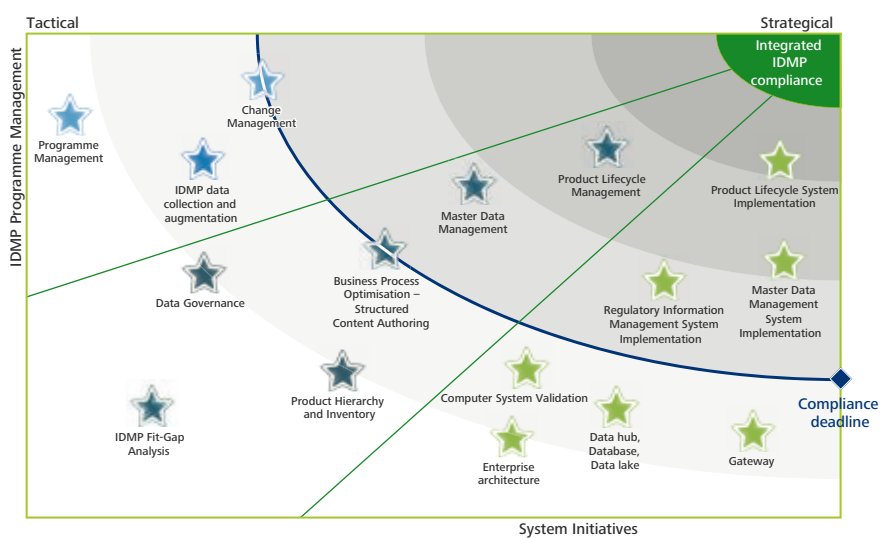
Tactical

Strategical

IDMP Programme Management

Integrated IDMP compliance

Change Management

Programme Management

IDMP data collection and augmentation

Product Lifecycle Management

Product Lifecycle System Implementation

Master Data Management

Business Process Optimisation – Structured Content Authoring

Data Governance

Regulatory Information Management System Implementation

Master Data Management System Implementation

Computer System Validation

Product Hierarchy and Inventory

Compliance deadline

IDMP Fit-Gap Analysis

Data hub, Database, Data lake

Gateway

Enterprise architecture

System Initiatives